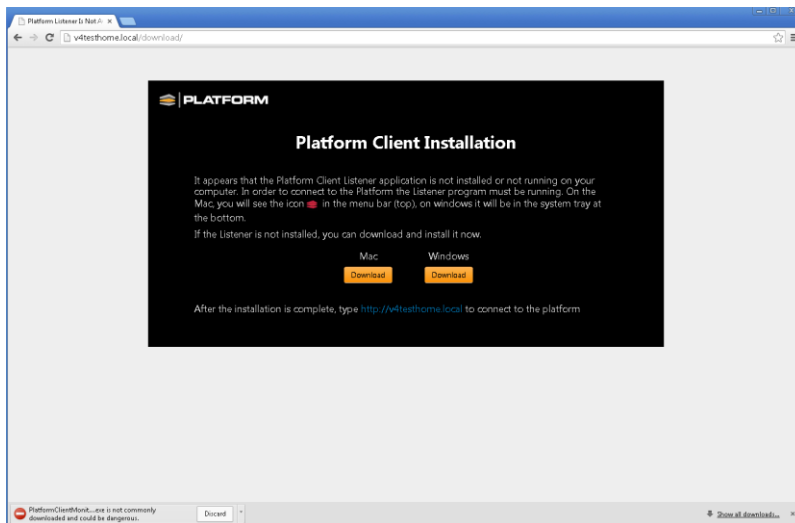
Platform Listener Is Not A ×

v4testhome.local/download/

PLATFORM

Platform Client Installation

It appears that the Platform Client Listener application is not installed or not running on your computer. In order to connect to the Platform the Listener program must be running. On the Mac, you will see the icon in the menu bar (top), on windows it will be in the system tray at the bottom.

If the Listener is not installed, you can download and install it now.

Mac
Download

Windows
Download

After the installation is complete, type http://v4testhome.local to connect to the platform

PlatformClientMonit....exe is not commonly downloaded and could be dangerous.

Discard

Show all downloads...